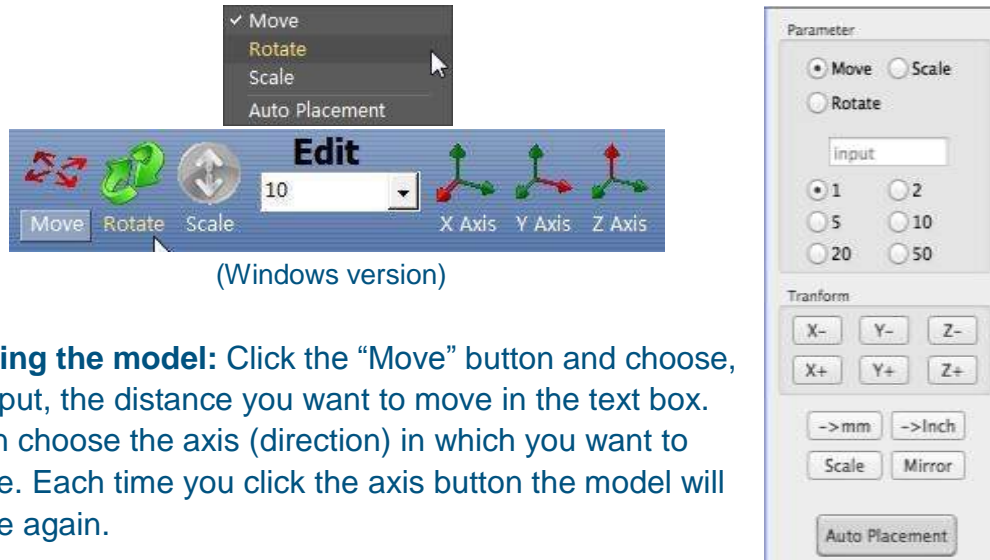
✓ Move
Rotate
Scale
Auto Placement

Edit
10
Move Rotate Scale
X Axis Y Axis Z Axis

(Windows version)

ing the model: Click the “Move” button and choose, put, the distance you want to move in the text box. n choose the axis (direction) in which you want to e. Each time you click the axis button the model will e again.

Parameter
Move Scale
Rotate
input
1 2
5 10
20 50
Tranform
X- Y- Z-
X+ Y+ Z+
->mm ->Inch
Scale Mirror
Auto Placement